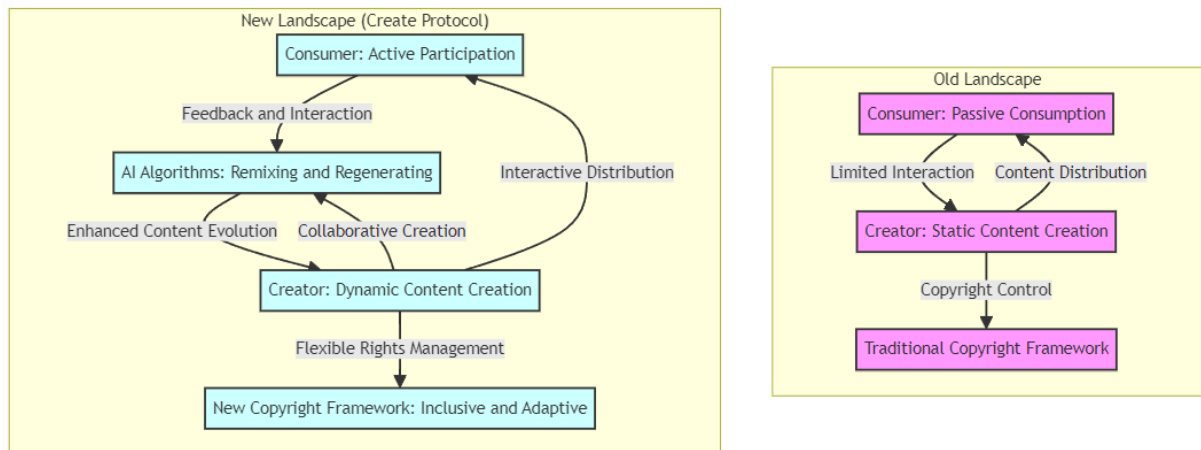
New Landscape (Create Protocol)

Consumer: Active Participation

Feedback and Interaction

AI Algorithms: Remixing and Regenerating

Interactive Distribution

Enhanced Content Evolution

Collaborative Creation

Creator: Dynamic Content Creation

Flexible Rights Management

New Copyright Framework: Inclusive and Adaptive

Old Landscape

Consumer: Passive Consumption

Limited Interaction

Content Distribution

Creator: Static Content Creation

Copyright Control

Traditional Copyright Framework